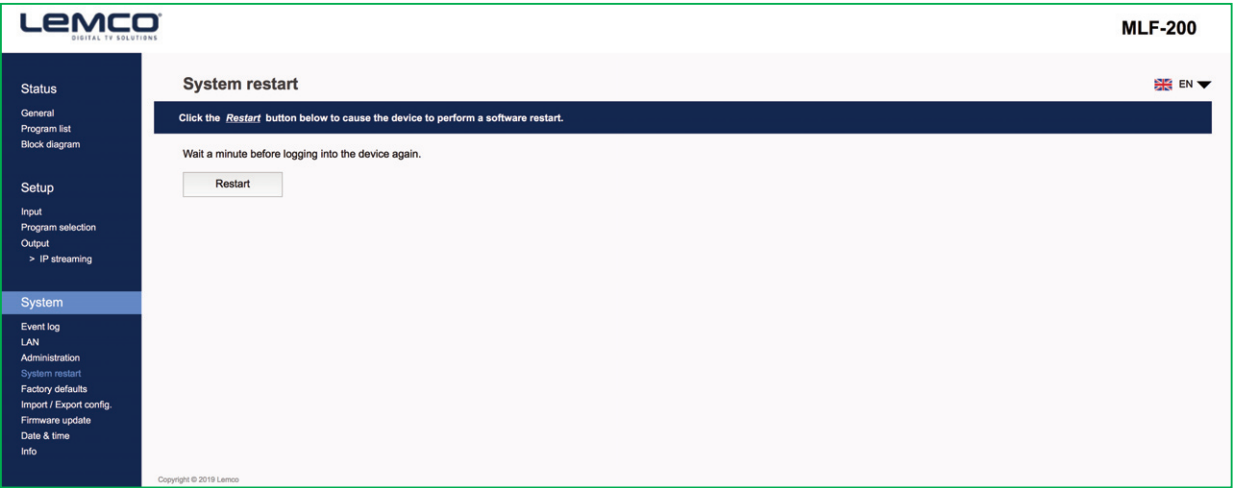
LEMCO
DIGITAL TV SOLUTIONS

MLF-200

Status
General
Program list
Block diagram

Setup
Input
Program selection
Output
> IP streaming

System
Event log
LAN
Administration
System restart
Factory defaults
Import / Export config.
Firmware update
Date & time
Info

System restart

EN

Click the Restart button below to cause the device to perform a software restart.

Wait a minute before logging into the device again.

Restart

Copyright © 2019 Lemco